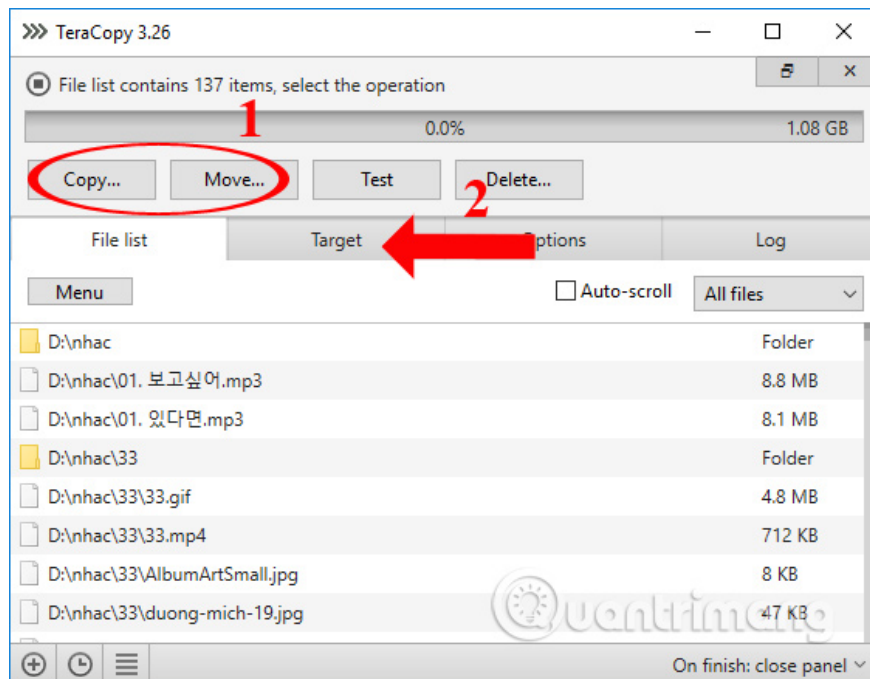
TeraCopy 3.26

File list contains 137 items, select the operation

1

0.0%

1.08 GB

Copy...

Move...

Test

Delete...

2

File list

Target

Options

Log

Menu

Auto-scroll

All files

| | |
|---|---|
| D:\nhac | Folder |
| D:\nhac\01. 보고싶어.mp3 | 8.8 MB |
| D:\nhac\01. 있다면.mp3 | 8.1 MB |
| D:\nhac\33 | Folder |
| D:\nhac\33\33.gif | 4.8 MB |
| D:\nhac\33\33.mp4 | 712 KB |
| D:\nhac\33\AlbumArtSmall.jpg | 8 KB |
| D:\nhac\33\duong-mich-19.jpg | 47 KB |

Quantrimang

On finish: close panel